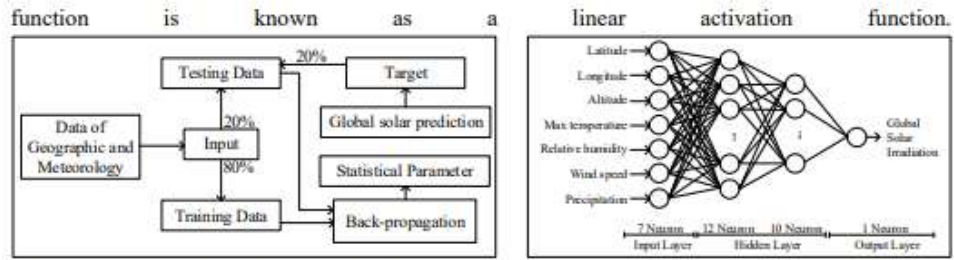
function is known as a linear activation function.

Testing Data
20%
Target
Data of Geographic and Meteorology
20%
Input
80%
Global solar prediction
Statistical Parameter
Training Data
Back-propagation

Latitude
Longitude
Altitude
Max temperature
Relative humidity
Wind speed
Precipitation
1
1
Global Solar Irradiation
7 Neuron
Input Layer
12 Neuron
Hidden Layer
10 Neuron
1 Neuron
Output Layer